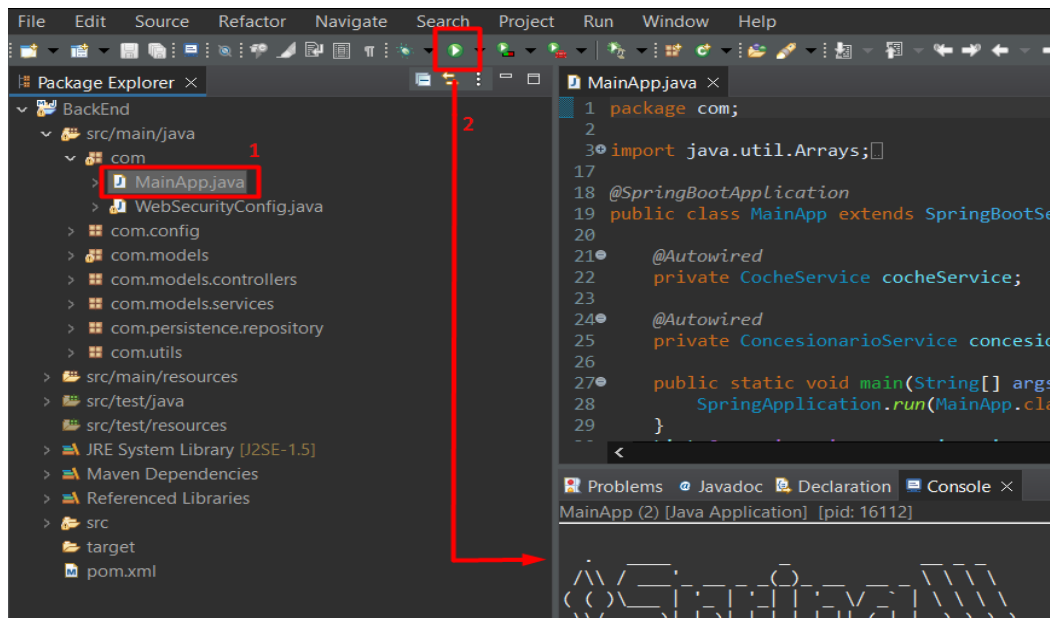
File Edit Source Refactor Navigate Search Project Run Window Help

Package Explorer ×

BackEnd
src/main/java
com
MainApp.java
WebSecurityConfig.java
com.config
com.models
com.models.controllers
com.models.services
com.persistence.repository
com.utils
src/main/resources
src/test/java
src/test/resources
JRE System Library [J2SE-1.5]
Maven Dependencies
Referenced Libraries
src
target
pom.xml

1

2

MainApp.java ×

1 package com;
2
3 import java.util.Arrays;
17
18 @SpringBootApplication
19 public class MainApp extends SpringBootSe
20
21 @Autowired
22 private CocheService cocheService;
23
24 @Autowired
25 private ConcesionarioService concesio
26
27 public static void main(String[] args
28 SpringApplication.run(MainApp.cla
29 }

Problems Javadoc Declaration Console ×
MainApp (2) [Java Application] [pid: 16112]